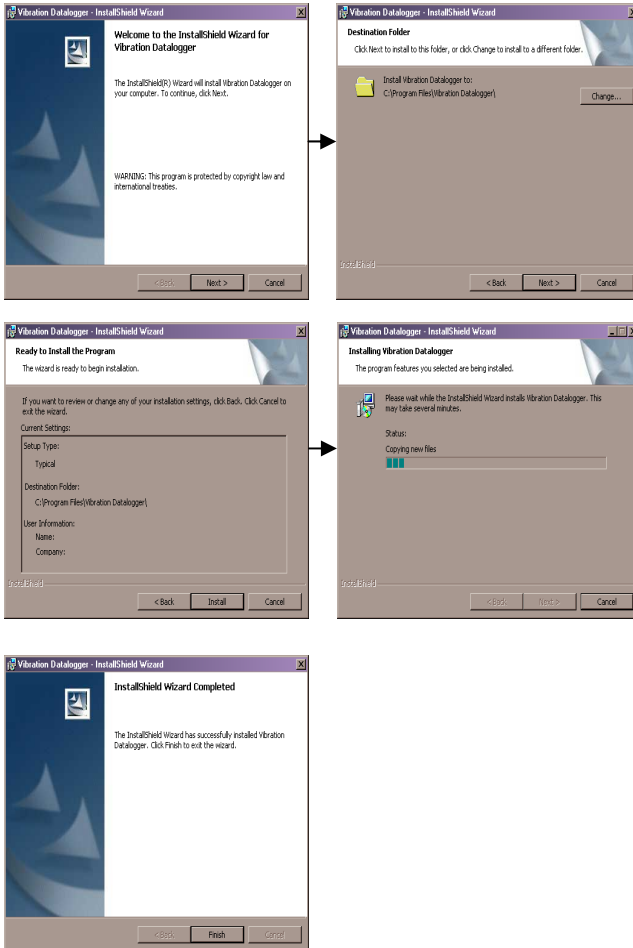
Vibration Datalogger - InstallShield Wizard

Welcome to the InstallShield Wizard for Vibration Datalogger

The InstallShield(R) Wizard will install Vibration Datalogger on your computer. To continue, click Next.

WARNING: This program is protected by copyright law and international treaties.

< Back Next > Cancel

Vibration Datalogger - InstallShield Wizard

Destination Folder

Click Next to install to this folder, or click Change to install to a different folder.

Install Vibration Datalogger to:
C:\Program Files\Vibration Datalogger\

Change...

InstallShield

< Back Next > Cancel

Vibration Datalogger - InstallShield Wizard

Ready to Install the Program

The wizard is ready to begin installation.

If you want to review or change any of your installation settings, click Back. Click Cancel to exit the wizard.

Current Settings:

Setup Type:
Typical

Destination Folder:
C:\Program Files\Vibration Datalogger\

User Information:
Name:
Company:

InstallShield

< Back Install Cancel

Vibration Datalogger - InstallShield Wizard

Installing Vibration Datalogger

The program features you selected are being installed.

Please wait while the InstallShield Wizard installs Vibration Datalogger. This may take several minutes.

Status:
Copying new files

InstallShield

< Back Next > Cancel

Vibration Datalogger - InstallShield Wizard

InstallShield Wizard Completed

The InstallShield Wizard has successfully installed Vibration Datalogger. Click Finish to exit the wizard.

< Back Finish Cancel